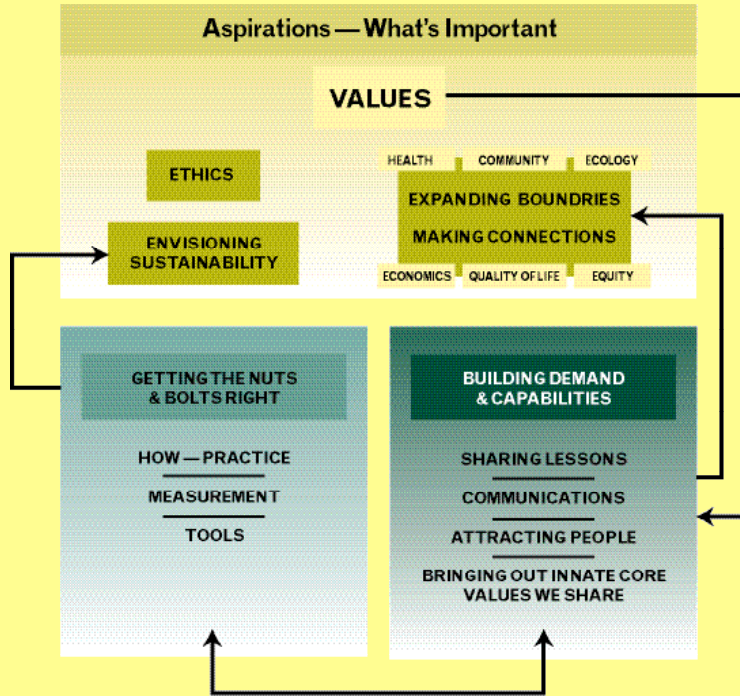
Aspirations — What's Important

VALUES

ETHICS

ENVISIONING SUSTAINABILITY

HEALTH

COMMUNITY

ECOLOGY

EXPANDING BOUNDRIES

MAKING CONNECTIONS

ECONOMICS

QUALITY OF LIFE

EQUITY

GETTING THE NUTS & BOLTS RIGHT

HOW — PRACTICE

MEASUREMENT

TOOLS

BUILDING DEMAND & CAPABILITIES

SHARING LESSONS

COMMUNICATIONS

ATTRACTING PEOPLE

BRINGING OUT INNATE CORE VALUES WE SHARE